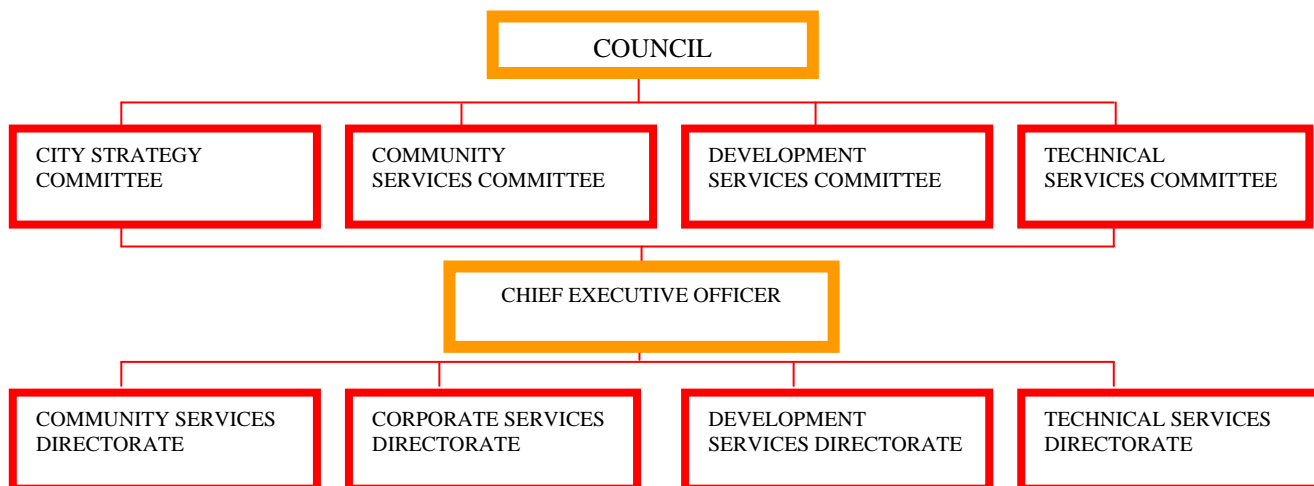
COUNCIL

CITY STRATEGY COMMITTEE

COMMUNITY SERVICES COMMITTEE

DEVELOPMENT SERVICES COMMITTEE

TECHNICAL SERVICES COMMITTEE

CHIEF EXECUTIVE OFFICER

COMMUNITY SERVICES DIRECTORATE

CORPORATE SERVICES DIRECTORATE

DEVELOPMENT SERVICES DIRECTORATE

TECHNICAL SERVICES DIRECTORATE